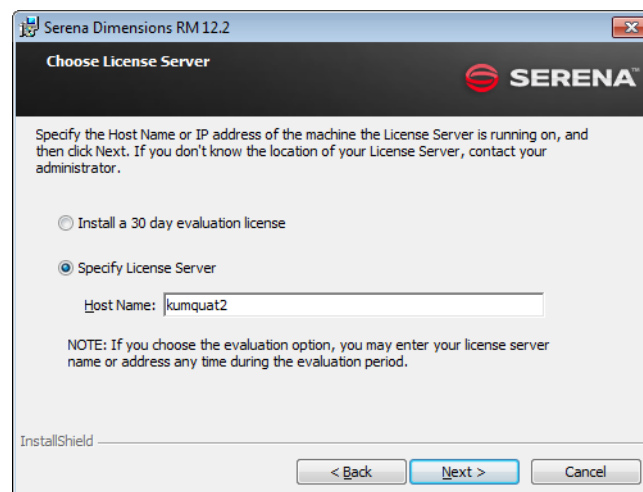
Serena Dimensions RM 12.2

Choose License Server

SERENA

Specify the Host Name or IP address of the machine the License Server is running on, and then click Next. If you don't know the location of your License Server, contact your administrator.

Install a 30 day evaluation license

Specify License Server

Host Name: kumquat2

NOTE: If you choose the evaluation option, you may enter your license server name or address any time during the evaluation period.

InstallShield

< Back

Next >

Cancel